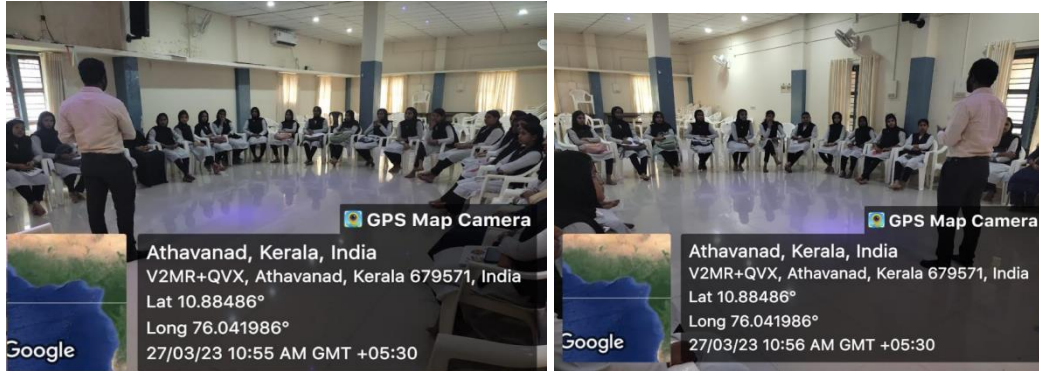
GPS Map Camera
Athavanad, Kerala, India
V2MR+QVX, Athavanad, Kerala 679571, India
Lat 10.88486°
Long 76.041986°
27/03/23 10:55 AM GMT +05:30
Google

GPS Map Camera
Athavanad, Kerala, India
V2MR+QVX, Athavanad, Kerala 679571, India
Lat 10.88486°
Long 76.041986°
27/03/23 10:56 AM GMT +05:30
Google